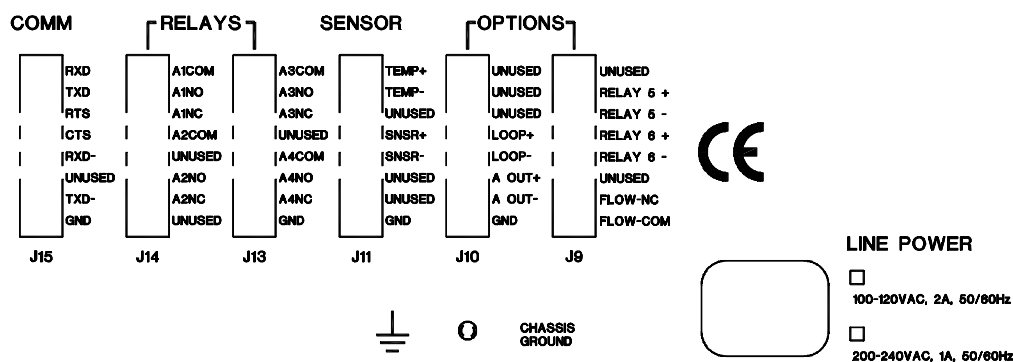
COMM

RXD
TXD
RTS
CTS
RXD-
UNUSED
TXD-
GND

J15

RELAYS

A1COM
A1NO
A1NC
A2COM
UNUSED
A2NO
A2NC
UNUSED

J14

A3COM
A3NO
A3NC
UNUSED
A4COM
A4NO
A4NC
GND

J13

SENSOR

TEMP+
TEMP-
UNUSED
SNSR+
SNSR-
UNUSED
UNUSED
GND

J11

OPTIONS

UNUSED
UNUSED
UNUSED
LOOP+
LOOP-
A OUT+
A OUT-
GND

J10

UNUSED
RELAY 5 +
RELAY 5 -
RELAY 6 +
RELAY 6 -
UNUSED
FLOW-NC
FLOW-COM

J9

CE

LINE POWER

100-120VAC, 2A, 50/60Hz

200-240VAC, 1A, 50/60Hz

CHASSIS GROUND